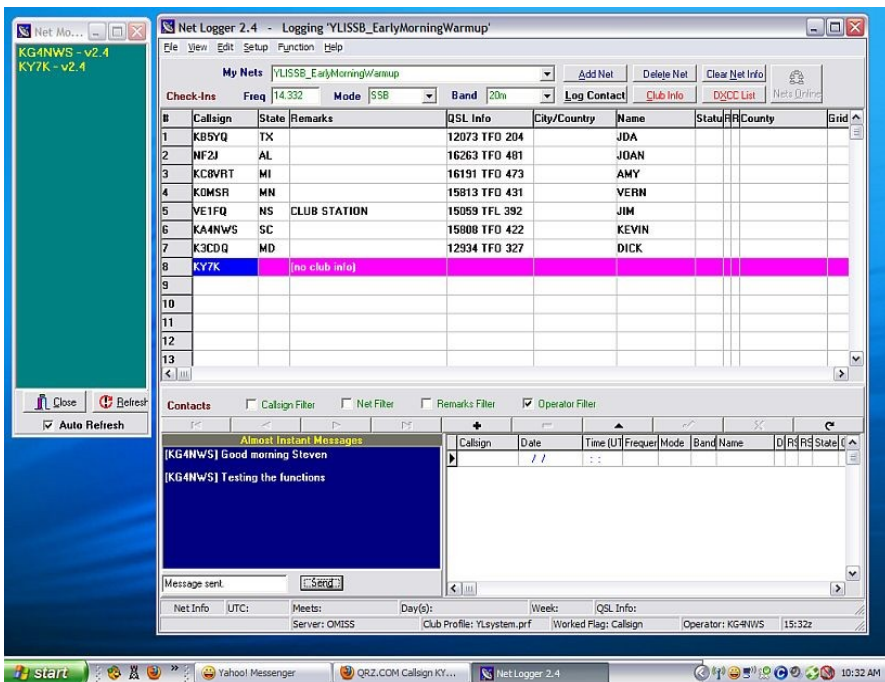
Net Mo...

KG4NWS - v2.4
KY7K - v2.4

Close
Refresh
Auto Refresh

Net Logger 2.4 - Logging 'YLISSB_EarlyMorningWarmup'

File View Edit Setup Function Help

My Nets YLISSB_EarlyMorningWarmup
Add Net
Delete Net
Clear Net Info
Nets Online

Check-Ins Freq 14.332 Mode SSB Band 20m
Log Contact
Club Info
DXCC List

| # | Callsign | State | Remarks | QSL Info | City/Country | Name | Statu | R | R | County | Grid |
|---|---|---|---|---|---|---|---|---|---|---|---|
| 1 | KB5YQ | TX | | 12073 TFO 204 | | JDA | | | | | |
| 2 | NF2J | AL | | 16263 TFO 481 | | JOAN | | | | | |
| 3 | KC8VRT | MI | | 16191 TFO 473 | | AMY | | | | | |
| 4 | K0MSR | MN | | 15813 TFO 431 | | VERN | | | | | |
| 5 | VE1FQ | NS | CLUB STATION | 15059 TFL 392 | | JIM | | | | | |
| 6 | KA4NWS | SC | | 15808 TFO 422 | | KEVIN | | | | | |
| 7 | K3CDQ | MD | | 12934 TFO 327 | | DICK | | | | | |
| 8 | KY7K | | (no club info) | | | | | | | | |
| 9 | | | | | | | | | | | |
| 10 | | | | | | | | | | | |
| 11 | | | | | | | | | | | |
| 12 | | | | | | | | | | | |
| 13 | | | | | | | | | | | |

Contacts Callsign Filter Net Filter Remarks Filter Operator Filter

Almost Instant Messages
[KG4NWS] Good morning Steven

[KG4NWS] Testing the functions

Message sent.
Send

| Callsign | Date | Time (UT | Frequer | Mode | Band | Name | D | R | R | State |
|---|---|---|---|---|---|---|---|---|---|---|
| | / / | : : | | | | | | | | |

Net Info UTC: Meets: Day(s): Week: QSL Info:
Server: OMISS Club Profile: YLsystem.prf Worked Flag: Callsign Operator: KG4NWS 15:32z

start Yahoo! Messenger QRZ.COM Callsign KY... Net Logger 2.4 10:32 AM